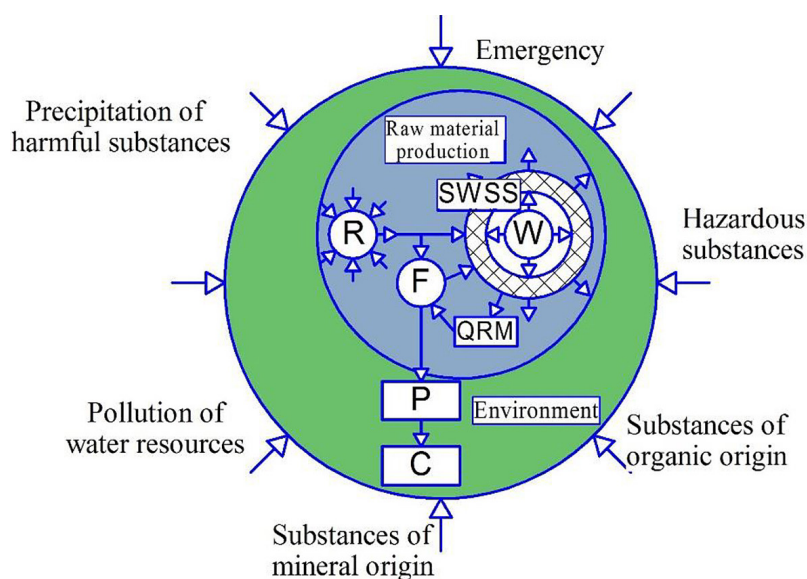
Emergency

Precipitation of harmful substances

Raw material production

SWSS

R

W

F

QRM

Hazardous substances

P

Environment

C

Pollution of water resources

Substances of organic origin

Substances of mineral origin